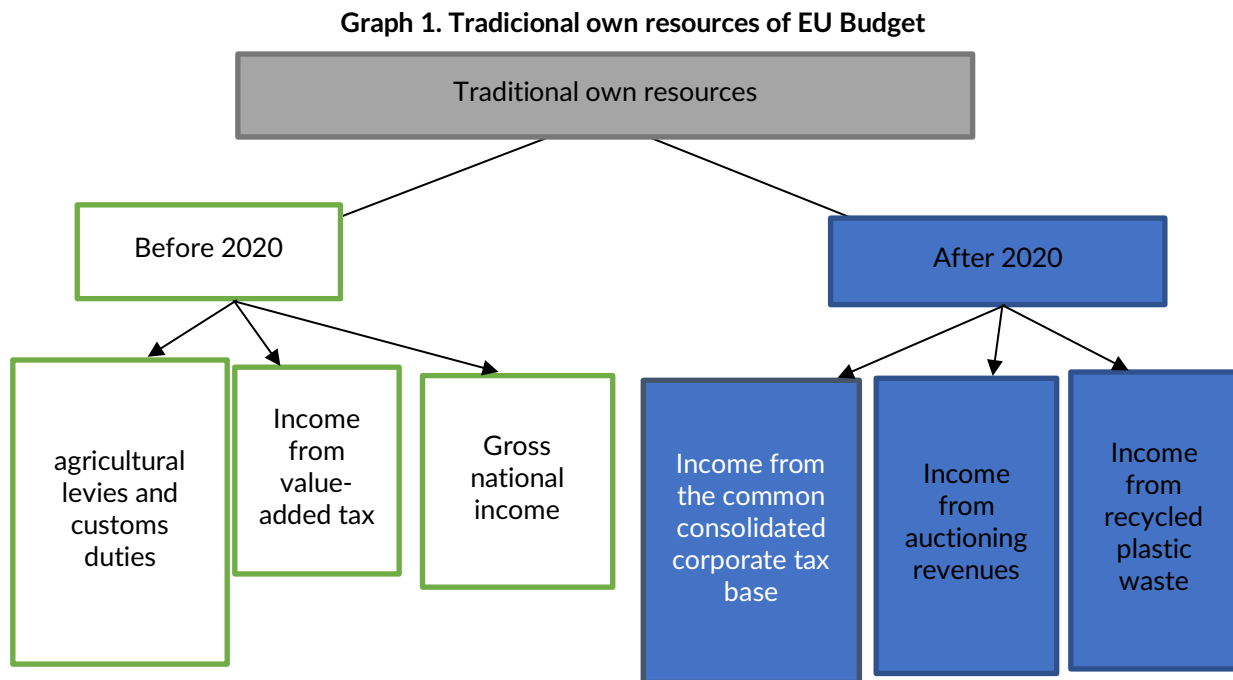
Graph 1. Tradicional own resources of EU Budget

Traditional own resources

Before 2020

After 2020

agricultural levies and customs duties

Income from value-added tax

Gross national income

Income from the common consolidated corporate tax base

Income from auctioning revenues

Income from recycled plastic waste